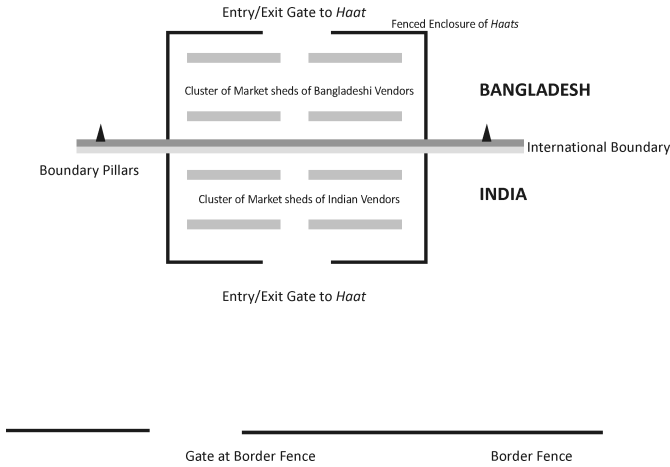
Entry/Exit Gate to *Haat*

Fenced Enclosure of *Haats*

Cluster of Market sheds of Bangladeshi Vendors

BANGLADESH

International Boundary

Boundary Pillars

Cluster of Market sheds of Indian Vendors

INDIA

Entry/Exit Gate to *Haat*

Gate at Border Fence

Border Fence